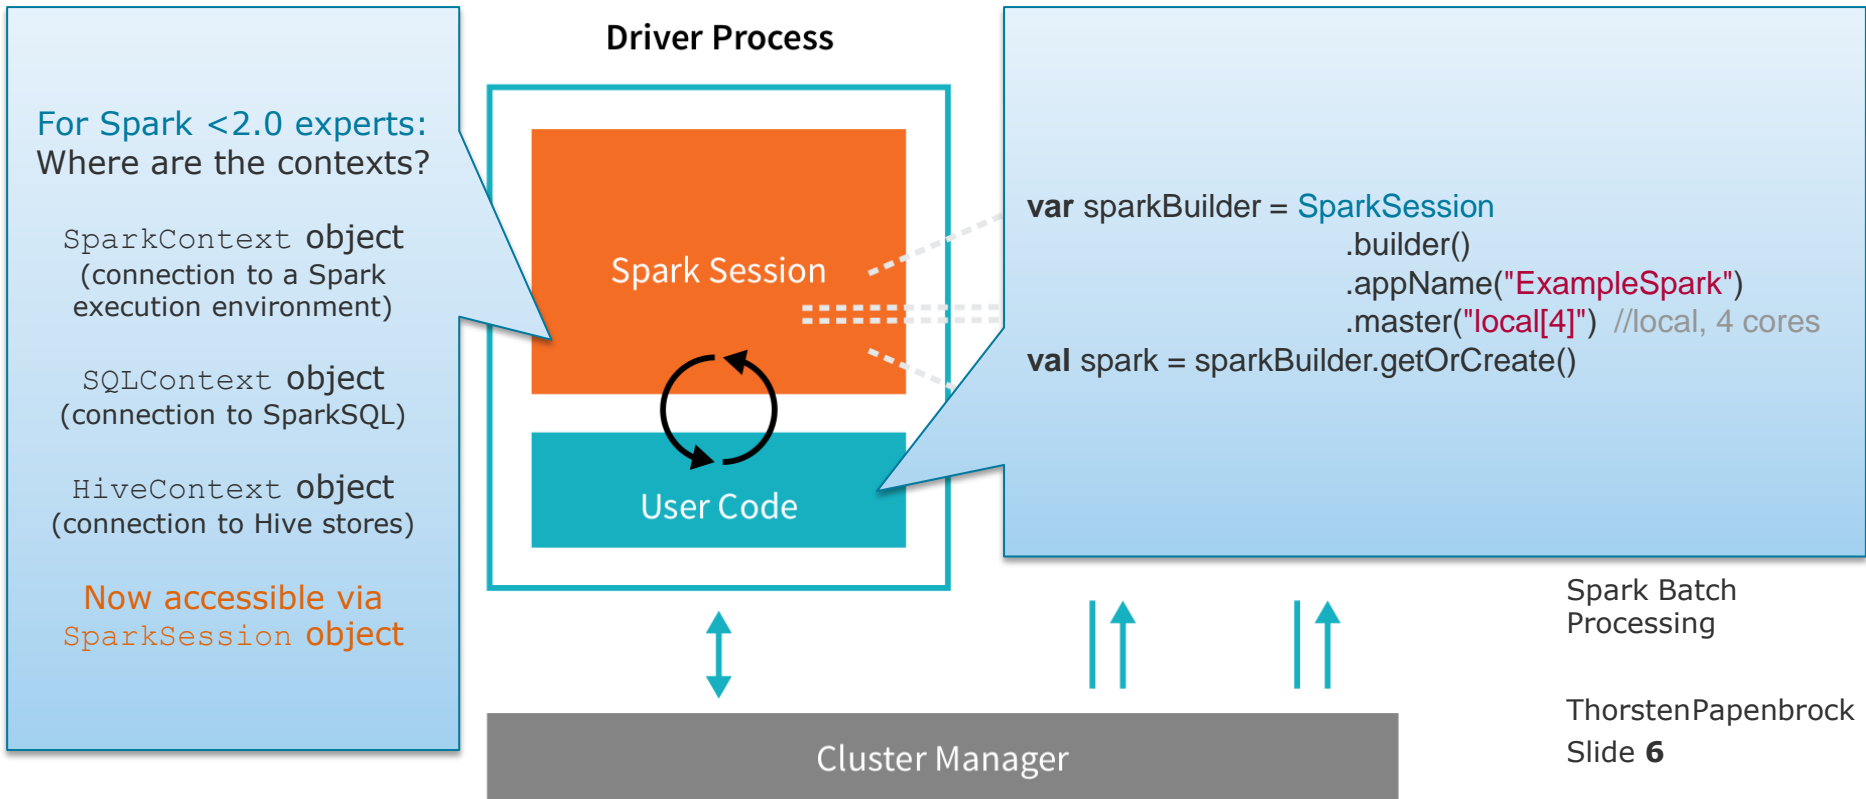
For Spark <2.0 experts:
Where are the contexts?

SparkContext object (connection to a Spark execution environment)

SQLContext object (connection to SparkSQL)

HiveContext object (connection to Hive stores)

Now accessible via SparkSession object

Driver Process

Spark Session

User Code

var sparkBuilder = SparkSession
.builder()
.appName("ExampleSpark")
.master("local[4]") //local, 4 cores
val spark = sparkBuilder.getOrCreate()

Cluster Manager

Spark Batch Processing

ThorstenPapenbrock
Slide 6